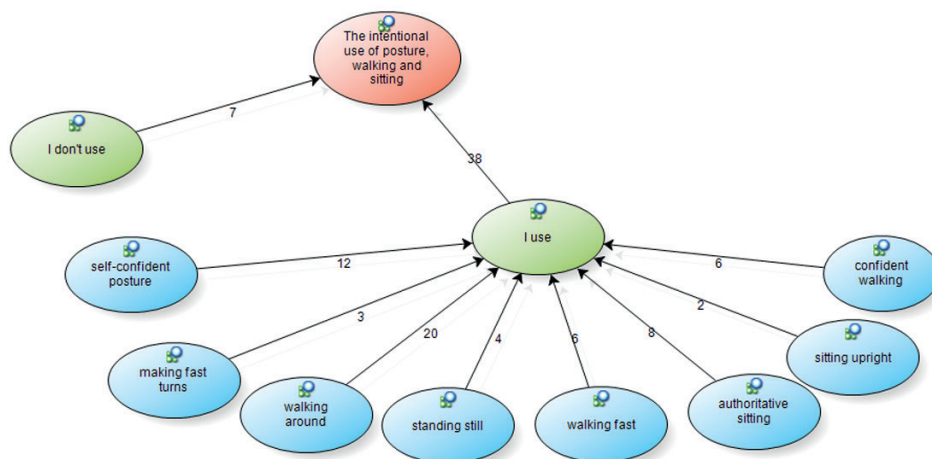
The intentional use of posture, walking and sitting

7

I don't use

38

I use

self-confident posture

12

6

confident walking

2

sitting upright

3

20

4

6

8

making fast turns

walking around

standing still

walking fast

authoritative sitting